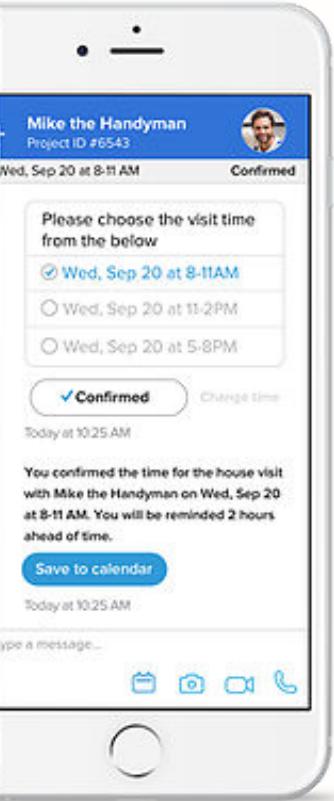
Mike the Handyman
Project ID #6543

Wed, Sep 20 at 8-11 AM
Confirmed

Please choose the visit time from the below

Wed, Sep 20 at 8-11AM

Wed, Sep 20 at 11-2PM

Wed, Sep 20 at 5-8PM

Confirmed

Change time

Today at 10:25 AM

You confirmed the time for the house visit with Mike the Handyman on Wed, Sep 20 at 8-11 AM. You will be reminded 2 hours ahead of time.

Save to calendar

Today at 10:25 AM

ype a message...